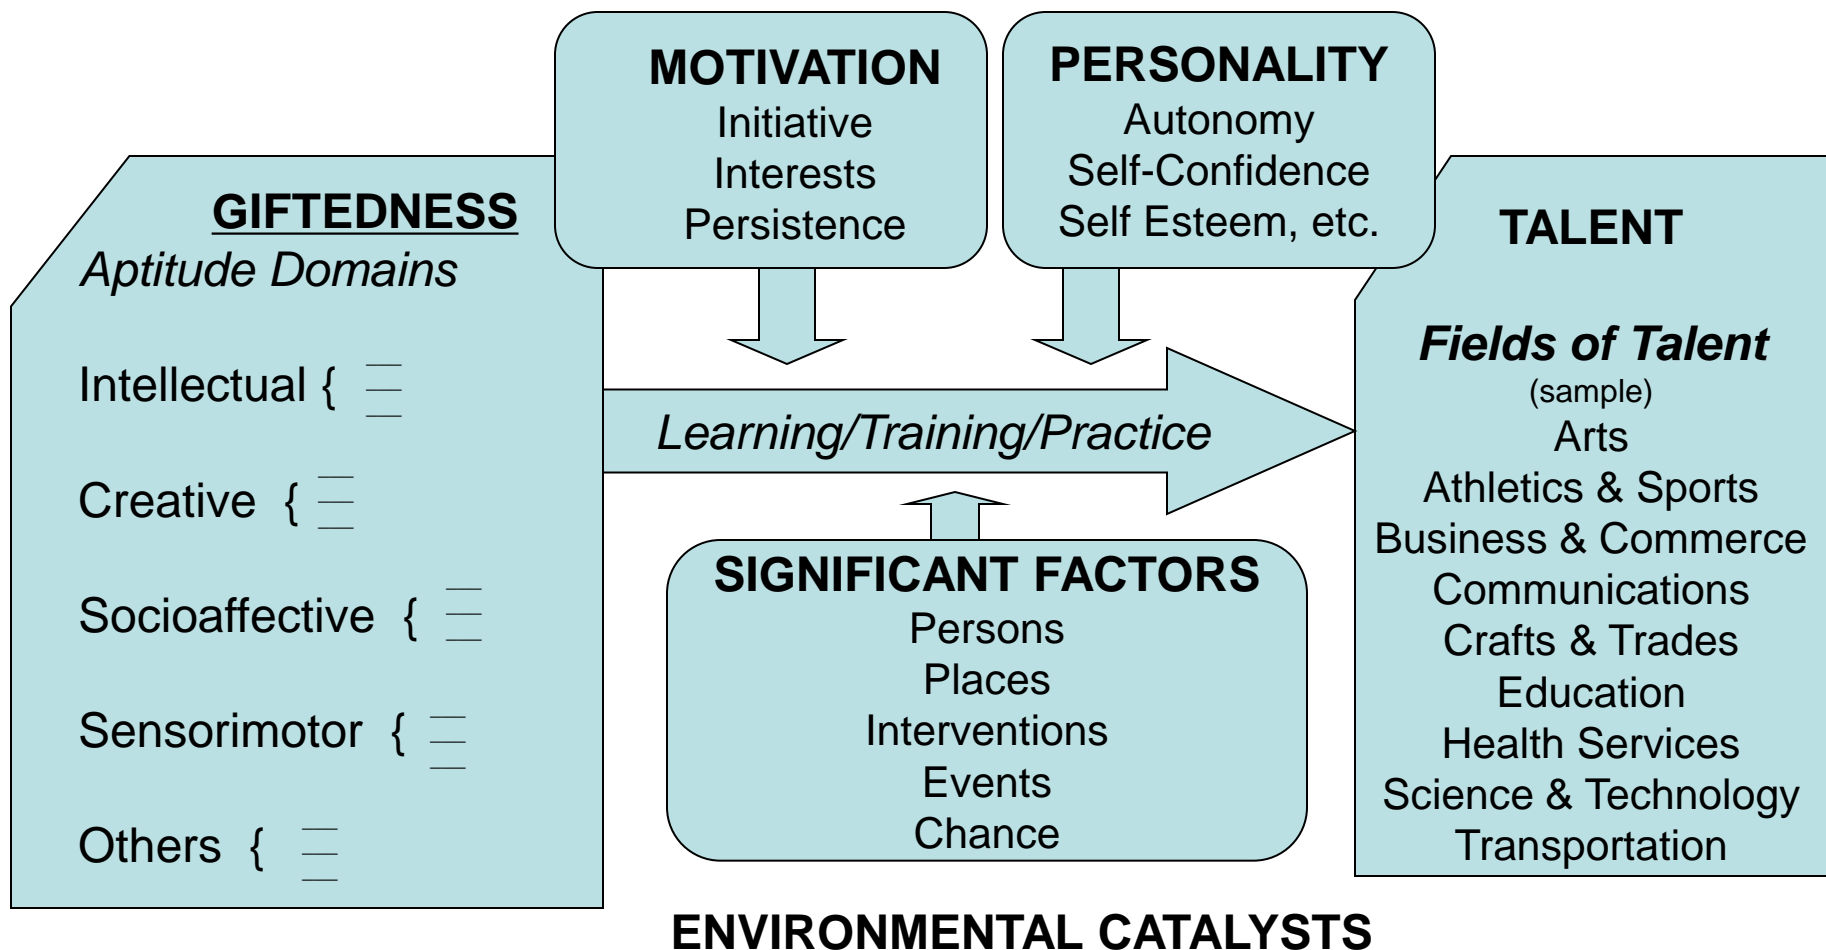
MOTIVATION
Initiative
Interests
Persistence

PERSONALITY
Autonomy
Self-Confidence
Self Esteem, etc.

GIFTEDNESS
Aptitude Domains

Intellectual {

Creative {

Socioaffective {

Sensorimotor {

Others {

Learning/Training/Practice

SIGNIFICANT FACTORS
Persons
Places
Interventions
Events
Chance

TALENT

Fields of Talent
(sample)
Arts
Athletics & Sports
Business & Commerce
Communications
Crafts & Trades
Education
Health Services
Science & Technology
Transportation

ENVIRONMENTAL CATALYSTS